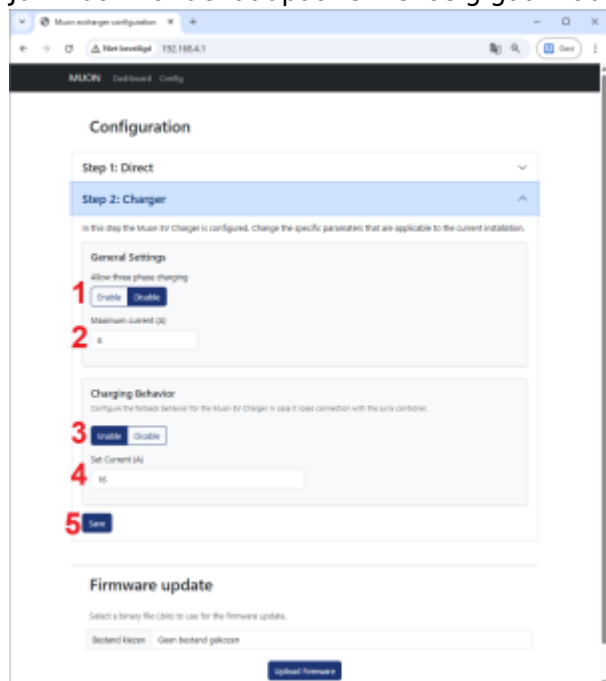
Muon evcharger configuration ×
Niet beveiligd 192.168.4.1
Gast
MUON Dashboard Config

Configuration

Step 1: Direct

Step 2: Charger

In this step the Muon EV Charger is configured. Change the specific parameters that are applicable to the current installation.

General Settings

Allow three phase charging

1 Enable Disable

Maximum current (A)

2 6

Charging Behavior

Configure the fallback behavior for the Muon EV Charger in case it loses connection with the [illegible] controller.

3 Enable Disable

Set Current (A)

4 16

5 Save

Firmware update

Select a binary file (.bin) to use for the firmware update.

Bestand kiezen Geen bestand gekozen

Upload firmware